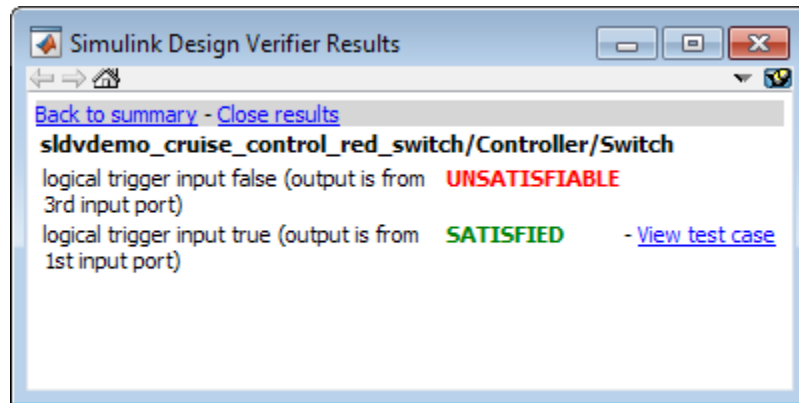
Simulink Design Verifier Results

Back to summary - Close results

sldvdemo_cruise_control_red_switch/Controller/Switch

| | | |
|---|---|---|
| logical trigger input false (output is from 3rd input port) | UNSATISFIABLE | |
| logical trigger input true (output is from 1st input port) | SATISFIED | - View test case |